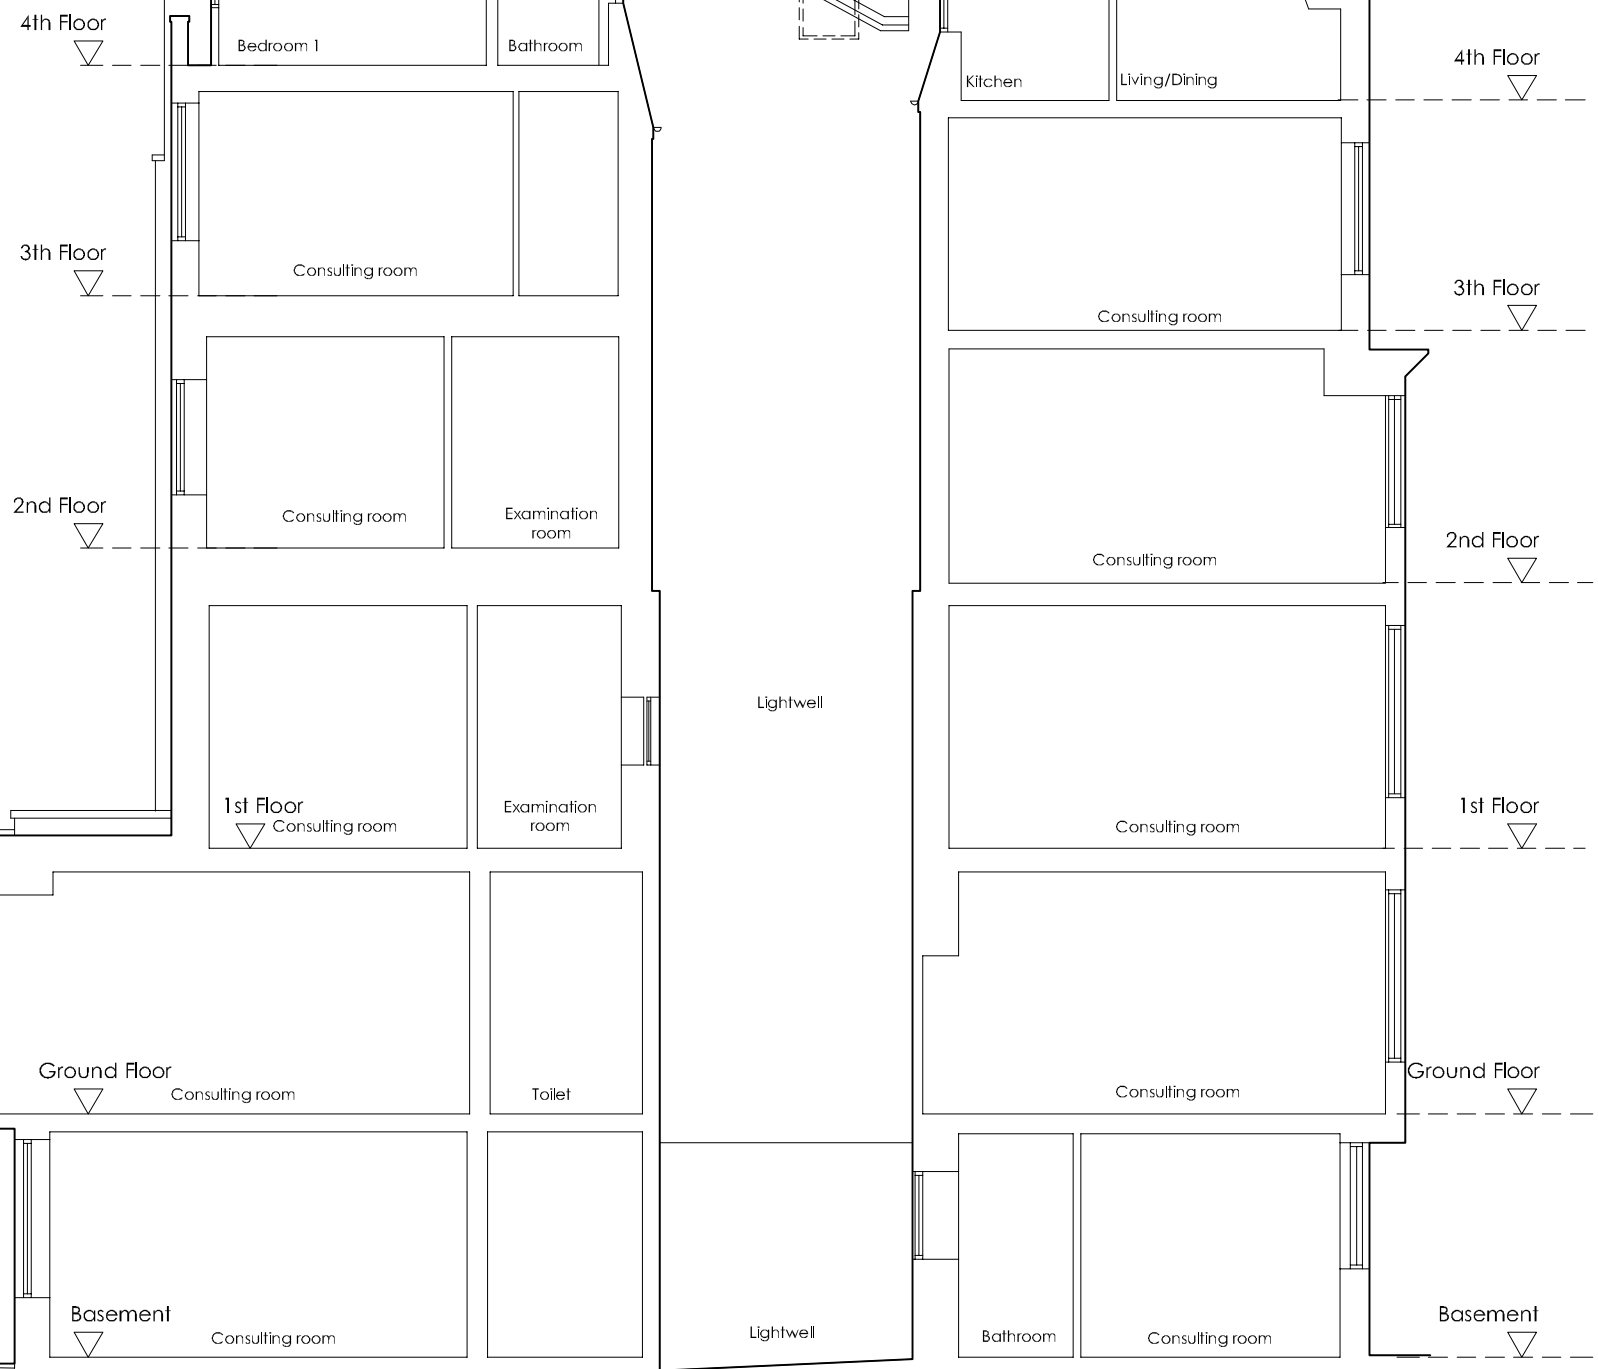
4th Floor
Bedroom 1
Bathroom
Kitchen
Living/Dining
4th Floor

3th Floor
Consulting room
Consulting room
3th Floor

2nd Floor
Consulting room
Examination room
Consulting room
2nd Floor

Lightwell

1st Floor
Consulting room
Examination room
Consulting room
1st Floor

Ground Floor
Consulting room
Toilet
Consulting room
Ground Floor

Basement
Consulting room
Lightwell
Bathroom
Consulting room
Basement